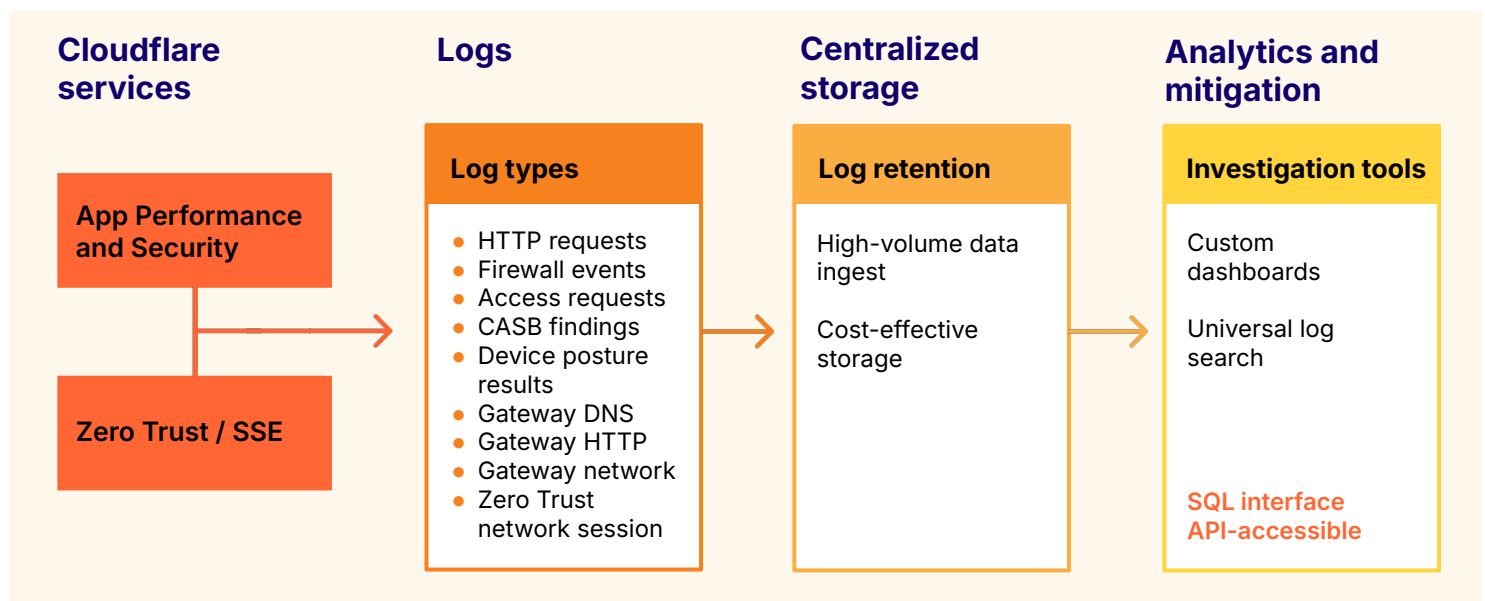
Cloudflare services

App Performance and Security

Zero Trust / SSE

Logs

Log types

- HTTP requests
- Firewall events
- Access requests
- CASB findings
- Device posture results
- Gateway DNS
- Gateway HTTP
- Gateway network
- Zero Trust network session

Centralized storage

Log retention

High-volume data ingest

Cost-effective storage

Analytics and mitigation

Investigation tools

Custom dashboards

Universal log search

SQL interface
API-accessible